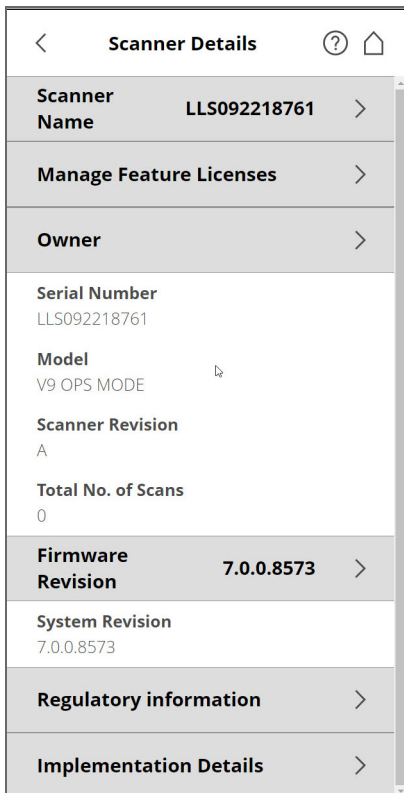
Scanner Details

Scanner Name LLS092218761

Manage Feature Licenses

Owner

Serial Number
LLS092218761

Model
V9 OPS MODE

Scanner Revision
A

Total No. of Scans
0

Firmware Revision 7.0.0.8573

System Revision
7.0.0.8573

Regulatory information

Implementation Details